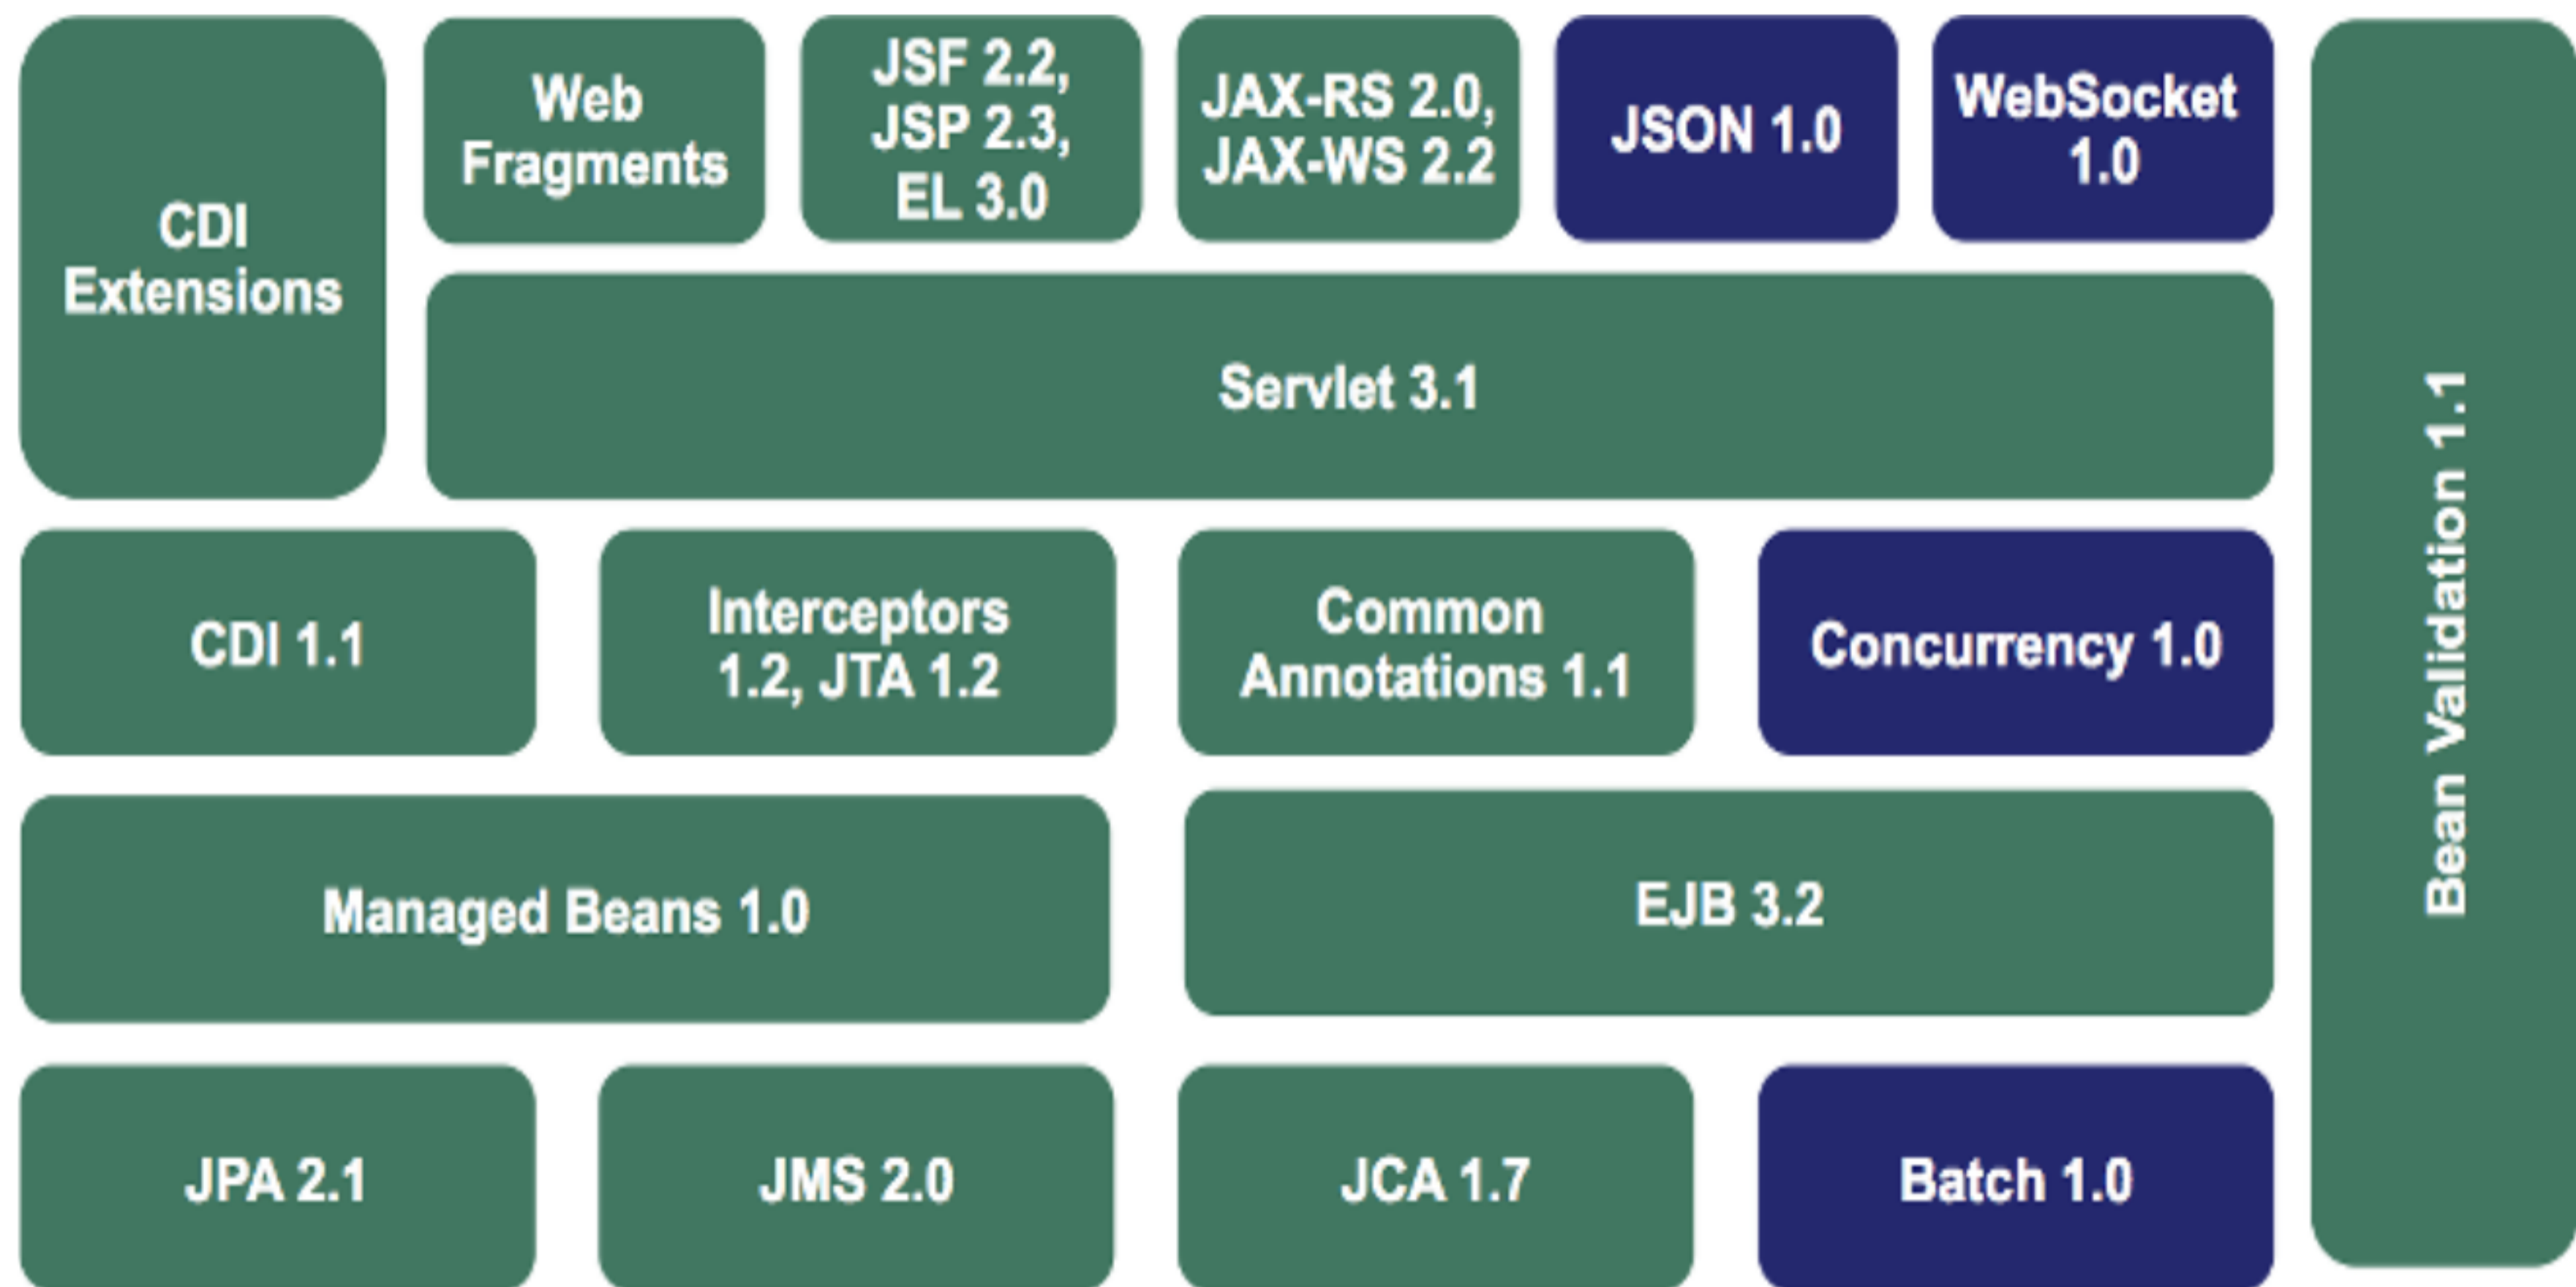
CDI Extensions

Web Fragments

JSF 2.2, JSP 2.3, EL 3.0

JAX-RS 2.0, JAX-WS 2.2

JSON 1.0

WebSocket 1.0

Servlet 3.1

Bean Validation 1.1

CDI 1.1

Interceptors 1.2, JTA 1.2

Common Annotations 1.1

Concurrency 1.0

Managed Beans 1.0

EJB 3.2

JPA 2.1

JMS 2.0

JCA 1.7

Batch 1.0